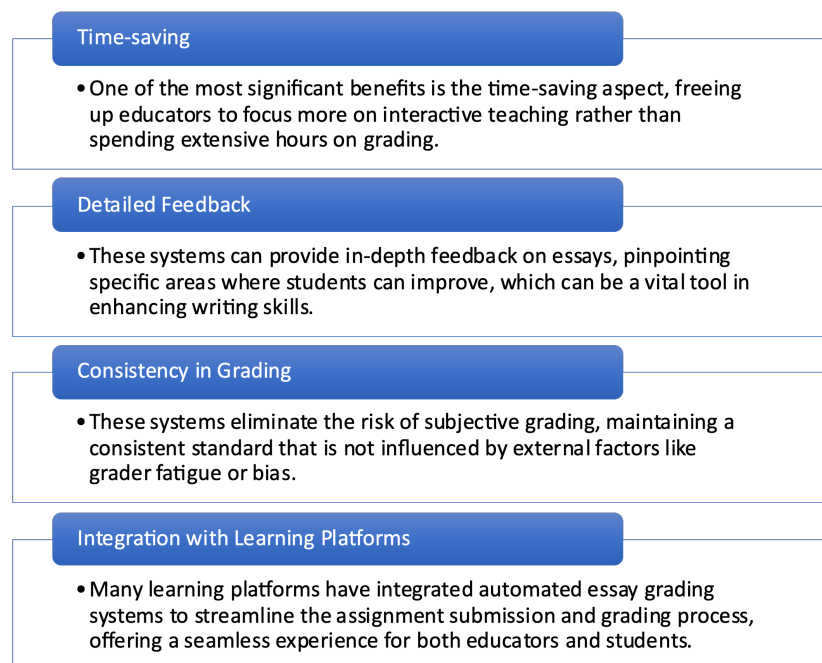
Time-saving

• One of the most significant benefits is the time-saving aspect, freeing up educators to focus more on interactive teaching rather than spending extensive hours on grading.

Detailed Feedback

• These systems can provide in-depth feedback on essays, pinpointing specific areas where students can improve, which can be a vital tool in enhancing writing skills.

Consistency in Grading

• These systems eliminate the risk of subjective grading, maintaining a consistent standard that is not influenced by external factors like grader fatigue or bias.

Integration with Learning Platforms

• Many learning platforms have integrated automated essay grading systems to streamline the assignment submission and grading process, offering a seamless experience for both educators and students.